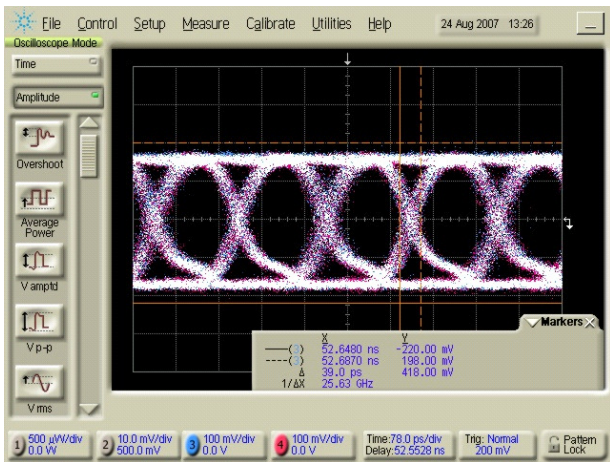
File Control Setup Measure Calibrate Utilities Help 24 Aug 2007 13:26

Oscilloscope Mode

Time

Amplitude

Overshoot

Average Power

V amptd

V p-p

V rms

| | X | Y |
|---|---|---|
| ——(3) | 52.6480 ns | -220.00 mV |
| ----(3) | 52.6870 ns | 198.00 mV |
| Δ | 39.0 ps | 418.00 mV |
| 1/ΔX | 25.63 GHz | |

Markers

1 500 µW/div 0.0 W

2 10.0 mV/div 500.0 mV

3 100 mV/div 0.0 V

4 100 mV/div 0.0 V

Time:78.0 ps/div Delay:52.5528 ns

Trig: Normal 200 mV

Pattern Lock